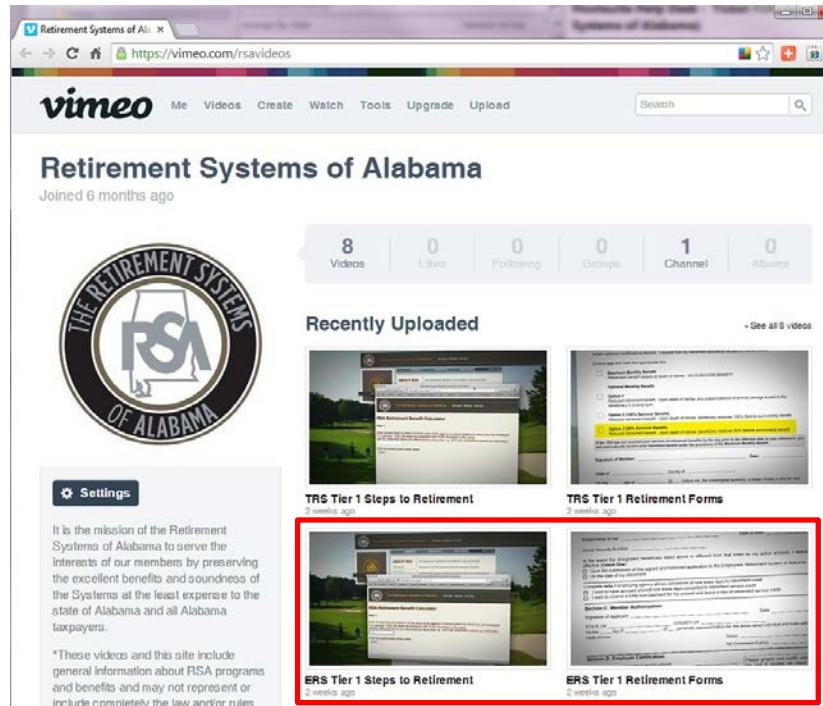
Retirement Systems of Ala ×

https://vimeo.com/rsavideos

vimeo Me Videos Create Watch Tools Upgrade Upload Search

Retirement Systems of Alabama

Joined 6 months ago

THE RETIREMENT SYSTEMS OF ALABAMA RSA

8 Videos 0 Likes 0 Following 0 Groups 1 Channel 0 Albums

Recently Uploaded

» See all 8 videos

TRS Tier 1 Steps to Retirement
2 weeks ago

TRS Tier 1 Retirement Forms
2 weeks ago

Settings

It is the mission of the Retirement Systems of Alabama to serve the interests of our members by preserving the excellent benefits and soundness of the Systems at the least expense to the state of Alabama and all Alabama taxpayers.

*These videos and this site include general information about RSA programs and benefits and may not represent or include completely the law and/or rules

ERS Tier 1 Steps to Retirement
2 weeks ago

ERS Tier 1 Retirement Forms
2 weeks ago